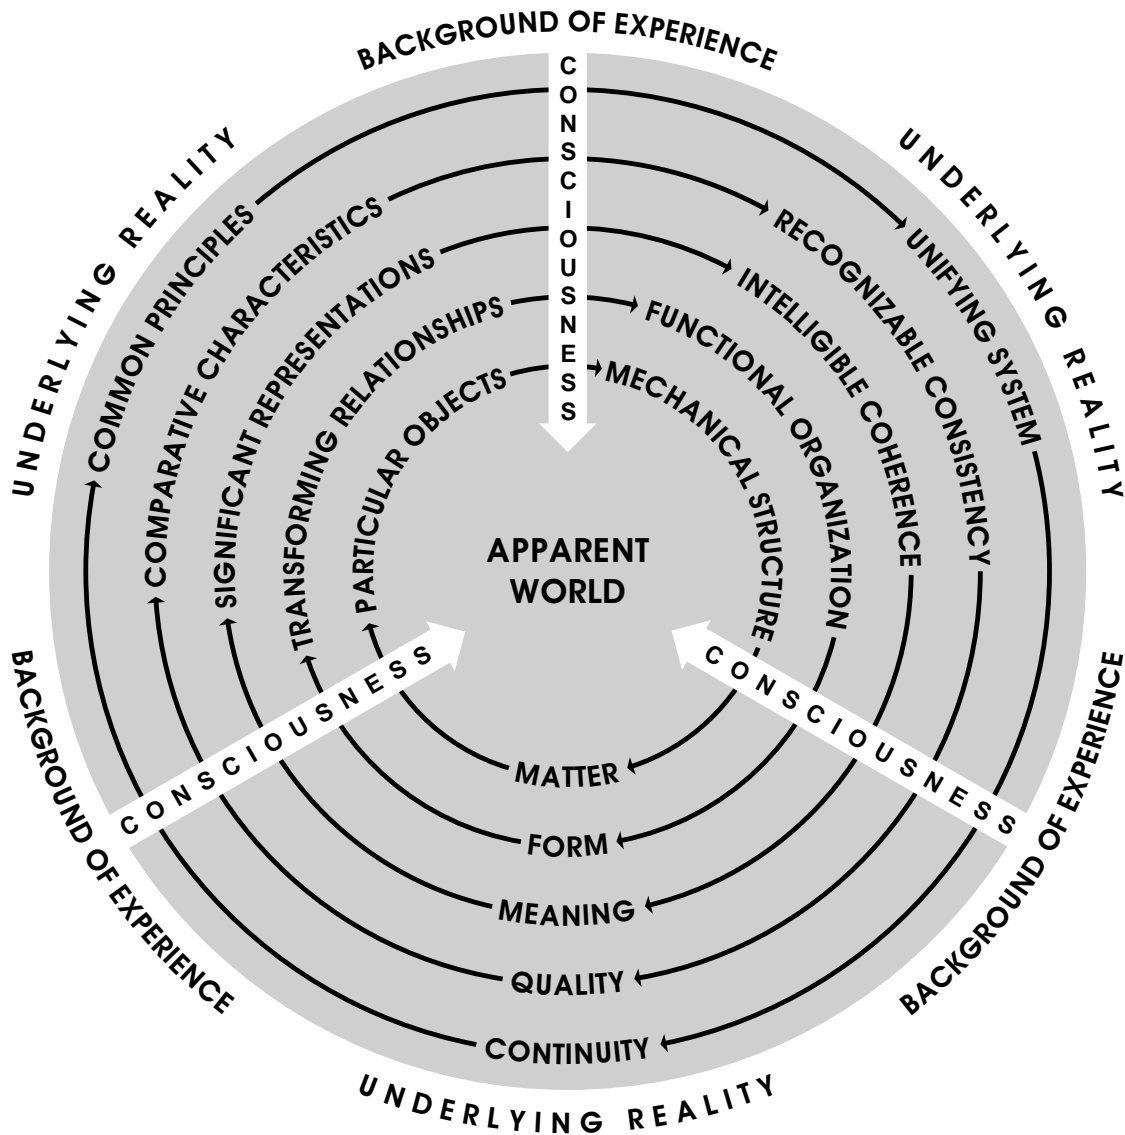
BACKGROUND OF EXPERIENCE

CONSCIOUSNESS

UNDERLYING REALITY

UNDERLYING REALITY

COMMON PRINCIPLES

COMPARATIVE CHARACTERISTICS

SIGNIFICANT REPRESENTATIONS

TRANSFORMING RELATIONSHIPS

PARTICULAR OBJECTS

MECHANICAL STRUCTURE

FUNCTIONAL ORGANIZATION

INTELLIGIBLE COHERENCE

RECOGNIZABLE CONSISTENCY

UNIFYING SYSTEM

APPARENT WORLD

CONSCIOUSNESS

CONSCIOUSNESS

BACKGROUND OF EXPERIENCE

BACKGROUND OF EXPERIENCE

MATTER

FORM

MEANING

QUALITY

CONTINUITY

UNDERLYING REALITY